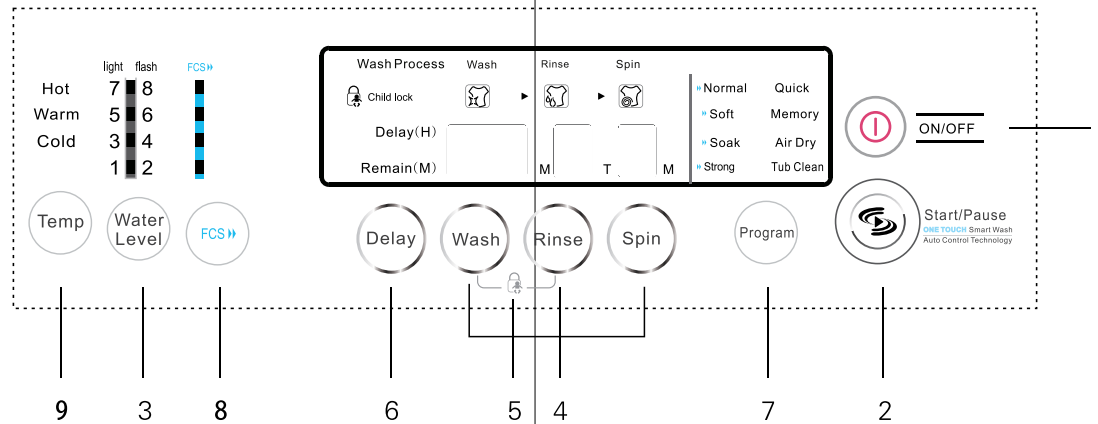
Hot
Warm
Cold

light flash
7 8
5 6
3 4
1 2

FCS

Wash Process
Wash
Rinse
Spin
Child lock
Delay(H)
Remain(M)
M
T
M

Normal
Quick
Soft
Memory
Soak
Air Dry
Strong
Tub Clean

ON/OFF

Temp
Water Level
FCS
Delay
Wash
Rinse
Spin
Program
Start/Pause
ONE TOUCH Smart Wash
Auto Control Technology

9 3 8 6 5 4 7 2